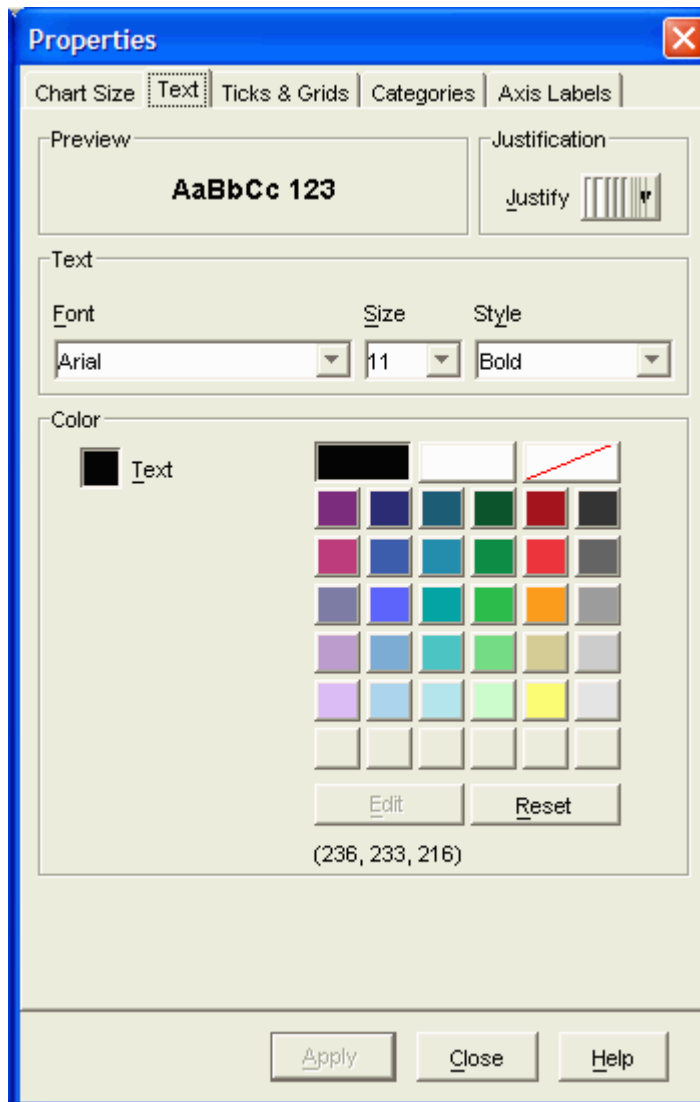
Properties

Chart Size | Text | Ticks & Grids | Categories | Axis Labels

Preview

AaBbCc 123

Justification

Justify

Text

Font

Arial

Size

11

Style

Bold

Color

Text

Edit

Reset

(236, 233, 216)

Apply

Close

Help